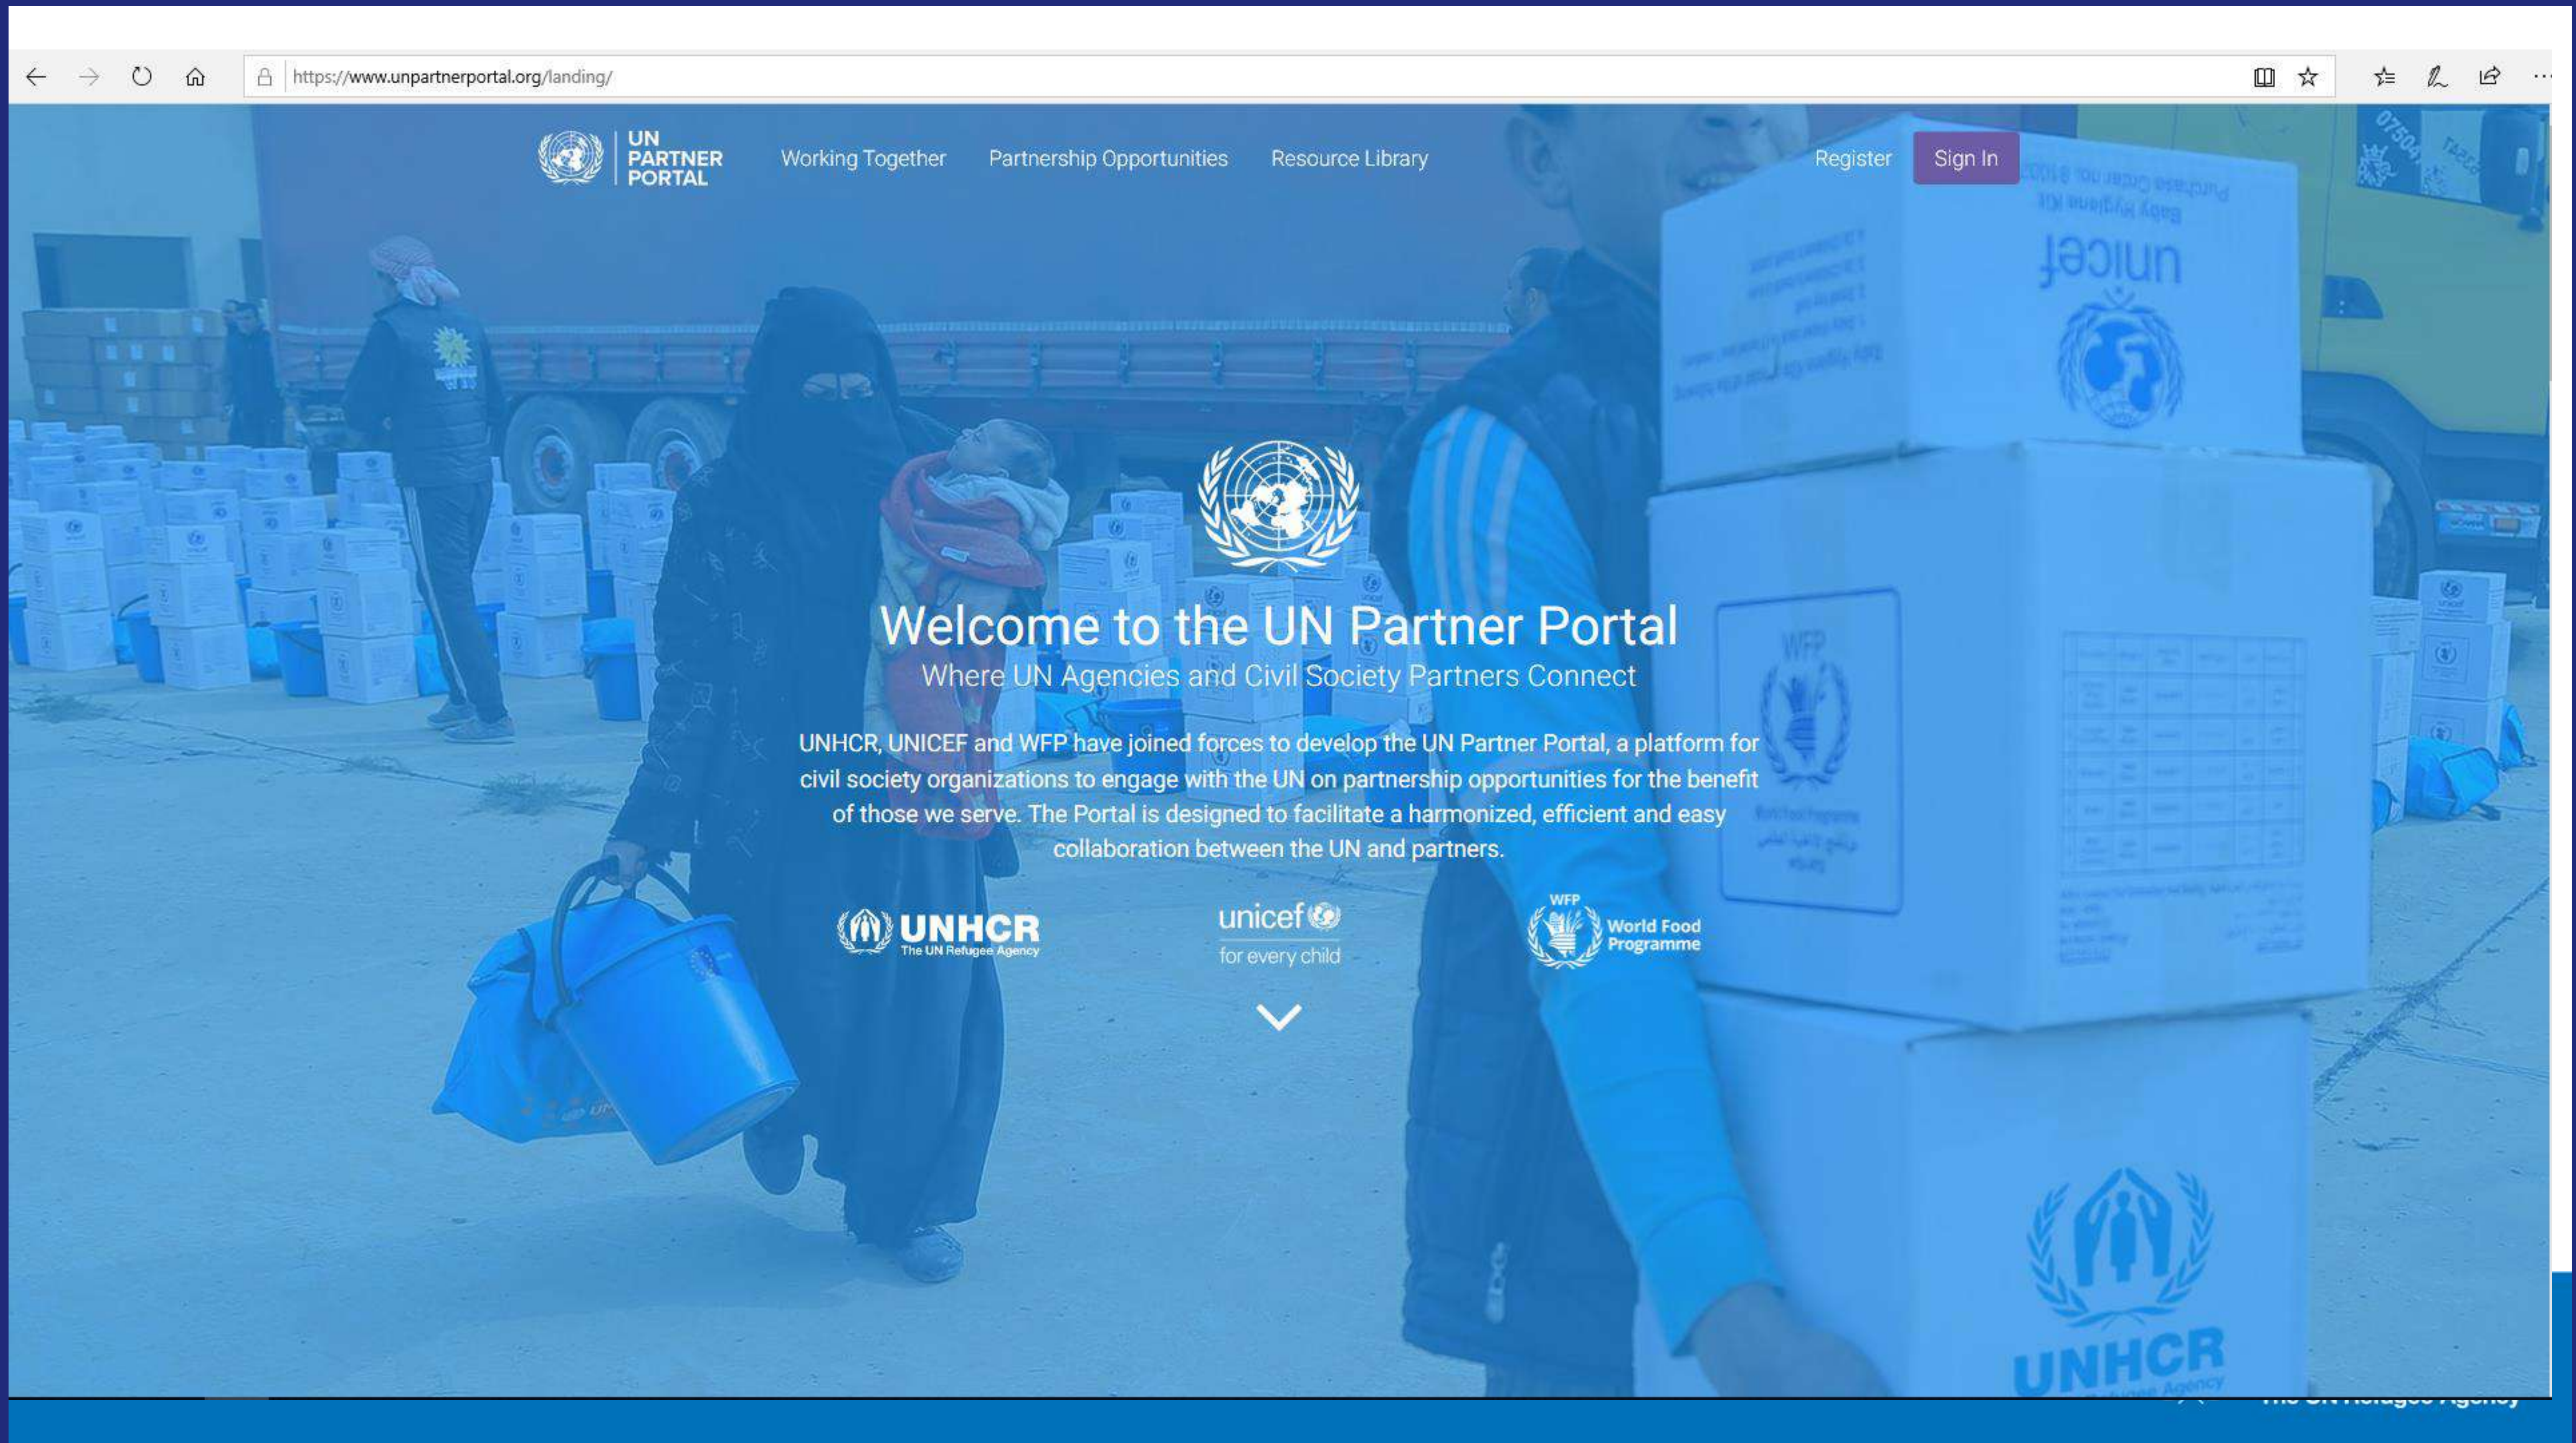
https://www.unpartnerportal.org/landing/

UN PARTNER PORTAL

Working Together

Partnership Opportunities

Resource Library

Register

Sign In

Welcome to the UN Partner Portal

Where UN Agencies and Civil Society Partners Connect

UNHCR, UNICEF and WFP have joined forces to develop the UN Partner Portal, a platform for civil society organizations to engage with the UN on partnership opportunities for the benefit of those we serve. The Portal is designed to facilitate a harmonized, efficient and easy collaboration between the UN and partners.

UNHCR The UN Refugee Agency

unicef for every child

WFP World Food Programme

unicef

WFP

UNHCR